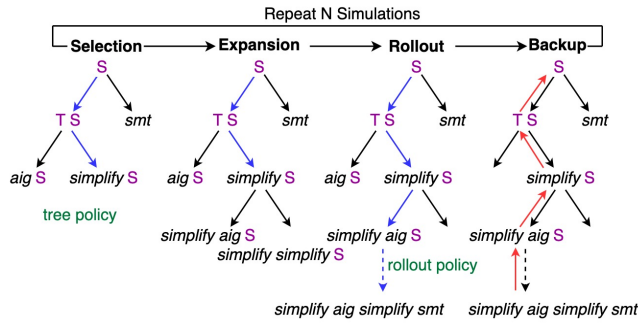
Repeat N Simulations

Selection

S

T S

smt

aig S

simplify S

tree policy

Expansion

S

T S

smt

aig S

simplify S

simplify aig S

simplify simplify S

Rollout

S

T S

smt

aig S

simplify S

simplify aig S

rollout policy

simplify aig simplify smt

Backup

S

T S

smt

simplify S

simplify aig S

simplify aig simplify smt